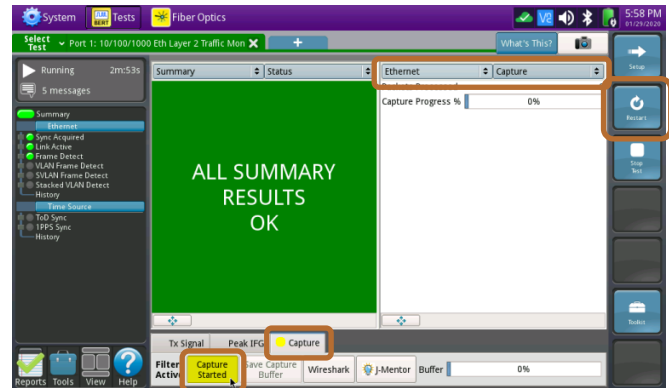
System Tests Fiber Optics 5:58 PM 01/29/2020

Select Test Port 1: 10/100/1000 Eth Layer 2 Traffic Mon + What's This?

Running 2m:53s
5 messages

Summary
Ethernet
Sync Acquired
Link Active
Frame Detect
VLAN Frame Detect
SVLAN Frame Detect
Stacked VLAN Detect
History
Time Source
ToD Sync
1PPS Sync
History

Summary | Status

ALL SUMMARY RESULTS OK

Ethernet | Capture

Capture Progress % 0%

Setup

Restart

Stop Test

Toolkit

Tx Signal Peak IFG Capture

Filter Active Capture Started Save Capture Buffer Wireshark J-Mentor Buffer 0%

Reports Tools View Help